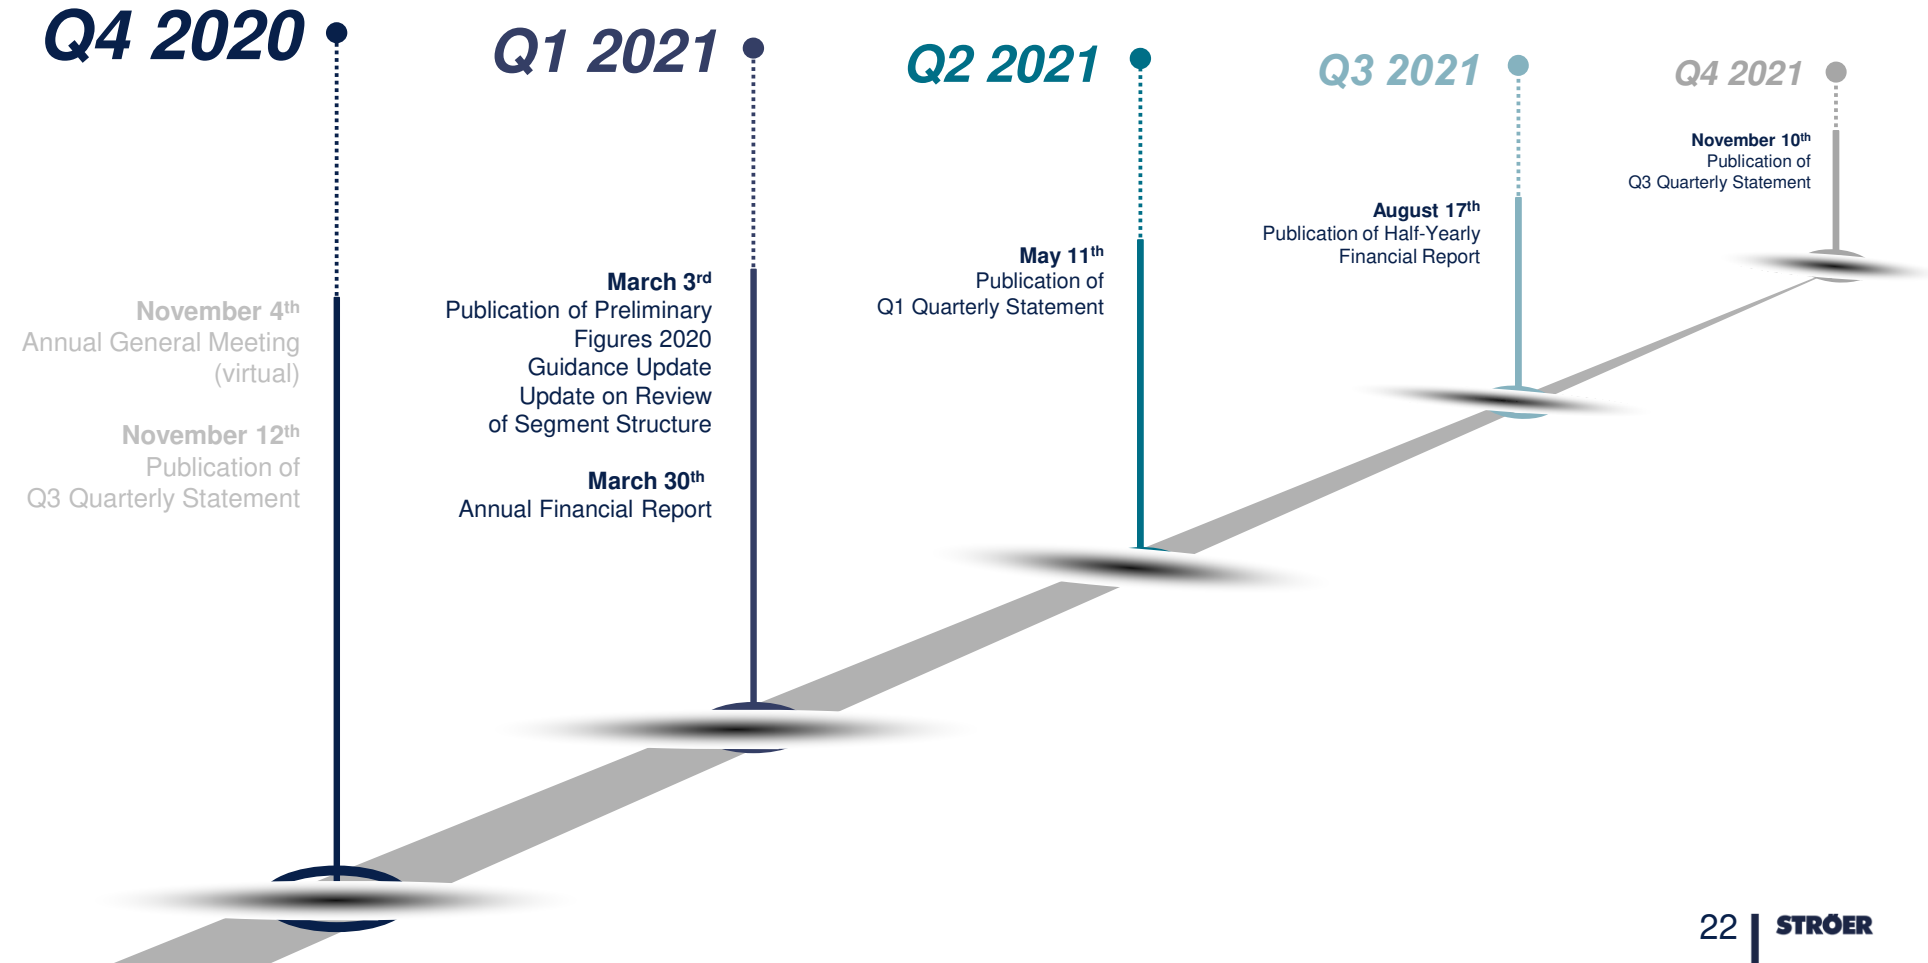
Q4 2020

November 4$^{th}$
Annual General Meeting (virtual)

November 12$^{th}$
Publication of Q3 Quarterly Statement

Q1 2021

March 3$^{rd}$
Publication of Preliminary Figures 2020
Guidance Update
Update on Review of Segment Structure

March 30$^{th}$
Annual Financial Report

Q2 2021

May 11$^{th}$
Publication of Q1 Quarterly Statement

Q3 2021

August 17$^{th}$
Publication of Half-Yearly Financial Report

Q4 2021

November 10$^{th}$
Publication of Q3 Quarterly Statement

22 STRÖER